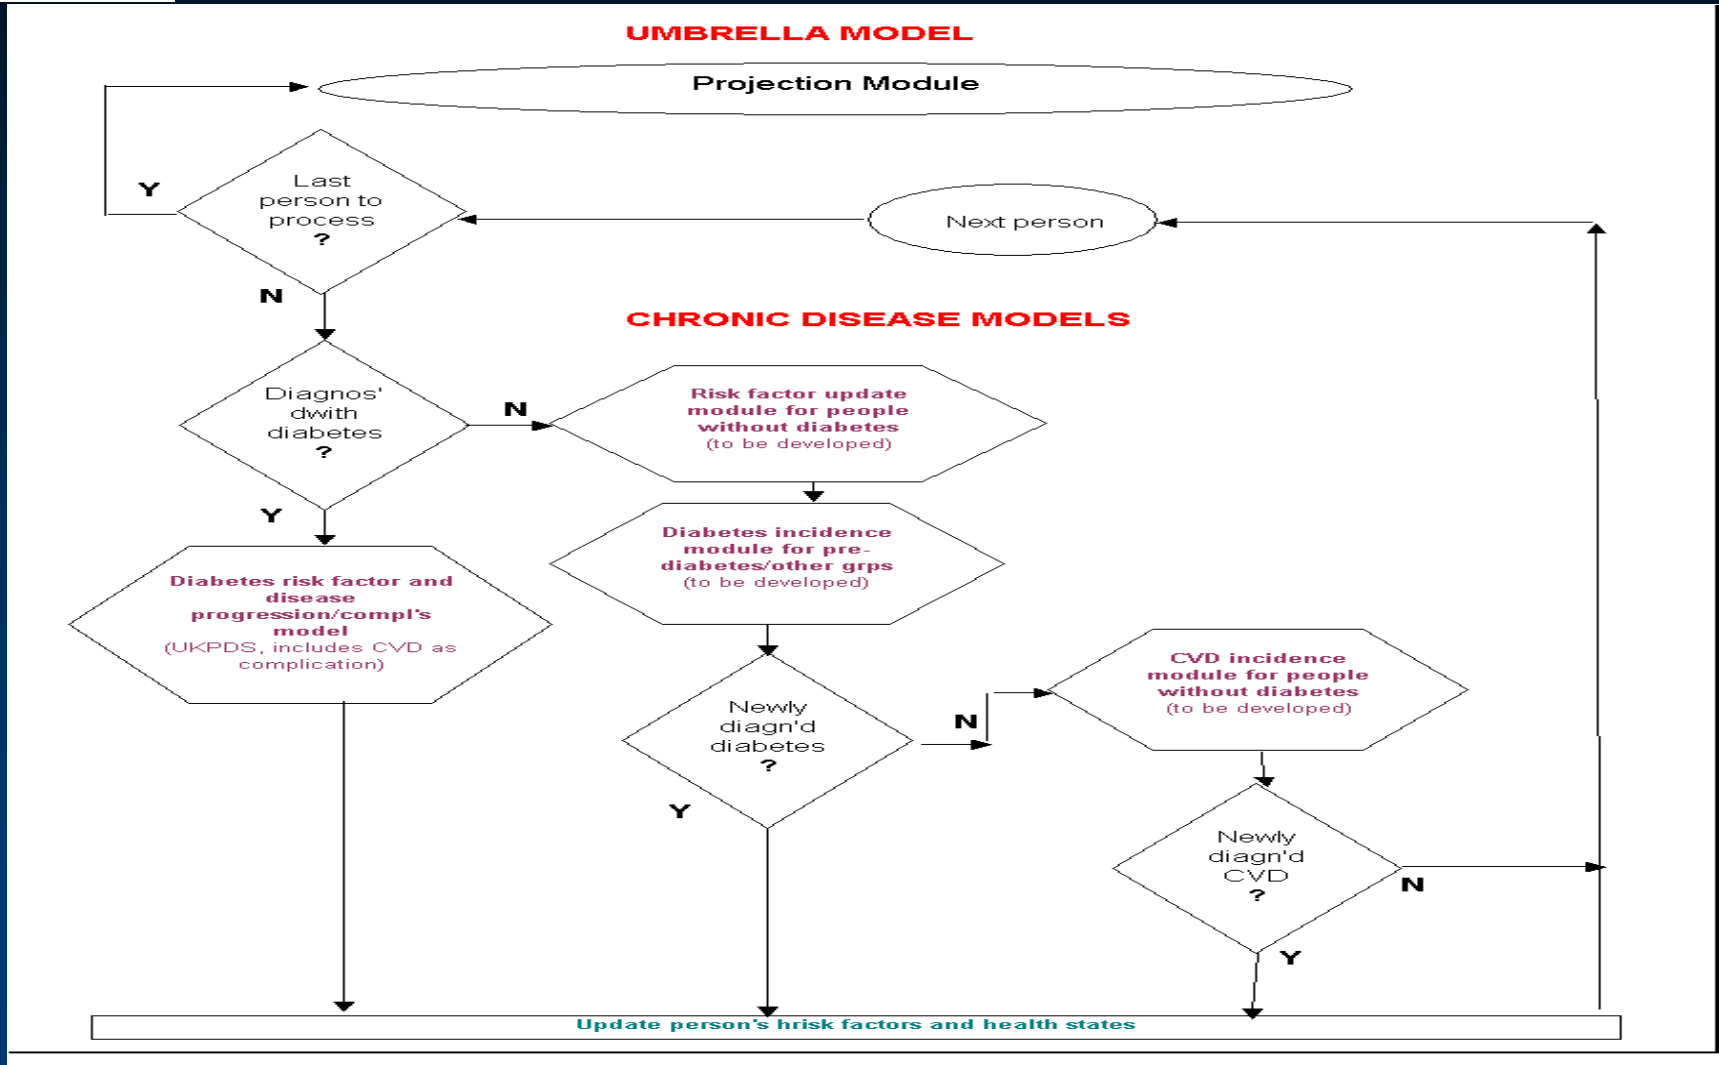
UMBRELLA MODEL

Projection Module

Y

Last person to process ?

Next person

N

CHRONIC DISEASE MODELS

Diagnos' dwith diabetes ?

N

Risk factor update module for people without diabetes (to be developed)

Y

Diabetes incidence module for pre-diabetes/other grps (to be developed)

Diabetes risk factor and disease progression/compl's model (UKPDS, includes CVD as complication)

Newly diagn'd diabetes ?

N

CVD incidence module for people without diabetes (to be developed)

Y

Newly diagn'd CVD ?

N

Y

Update person's hrisk factors and health states